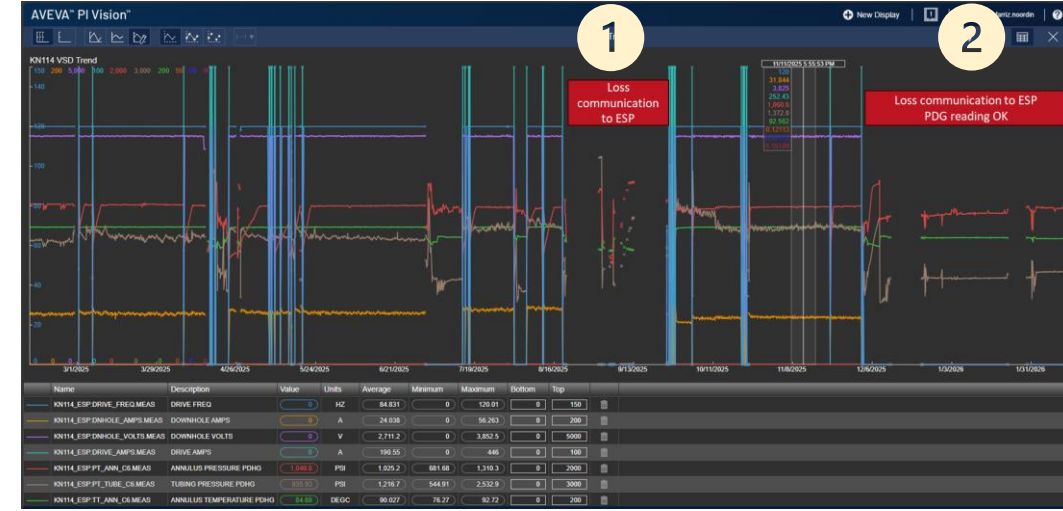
AVEVA™ PI Vision™

New Display

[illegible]ariz.noordin

KN114 VSD Trend

150 200 5,000 100 2,000 3,000 200 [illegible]

140

120

100

80

60

40

20

0

1

Loss communication to ESP

2

Loss communication to ESP PDG reading OK

11/11/2025 5:55:53 PM

120

31.844

3,825

252.43

1,060.6

1,372.8

92.582

0.12133

0.15109

3/1/2025 3/29/2025 4/26/2025 5/24/2025 6/21/2025 7/19/2025 8/16/2025 9/13/2025 10/11/2025 11/8/2025 12/6/2025 1/3/2026 1/31/2026

| Name | Description | Value | Units | Average | Minimum | Maximum | Bottom | Top |
|---|---|---|---|---|---|---|---|---|
| KN114_ESP:DRIVE_FREQ.MEAS | DRIVE FREQ | 0 | HZ | 84.831 | 0 | 120.01 | 0 | 150 |
| KN114_ESP:DNHOLE_AMPS.MEAS | DOWNHOLE AMPS | 0 | A | 24.038 | 0 | 56.263 | 0 | 200 |
| KN114_ESP:DNHOLE_VOLTS.MEAS | DOWNHOLE VOLTS | 0 | V | 2,711.2 | 0 | 3,852.5 | 0 | 5000 |
| KN114_ESP:DRIVE_AMPS.MEAS | DRIVE AMPS | 0 | A | 190.55 | 0 | 446 | 0 | 100 |
| KN114_ESP:PT_ANN_C6.MEAS | ANNULUS PRESSURE PDHG | 1,049.8 | PSI | 1,025.2 | 681.68 | 1,310.3 | 0 | 2000 |
| KN114_ESP:PT_TUBE_C6.MEAS | TUBING PRESSURE PDHG | 935.93 | PSI | 1,216.7 | 544.91 | 2,532.9 | 0 | 3000 |
| KN114_ESP:TT_ANN_C6.MEAS | ANNULUS TEMPERATURE PDHG | 84.69 | DEGC | 90.027 | 78.27 | 92.72 | 0 | 200 |